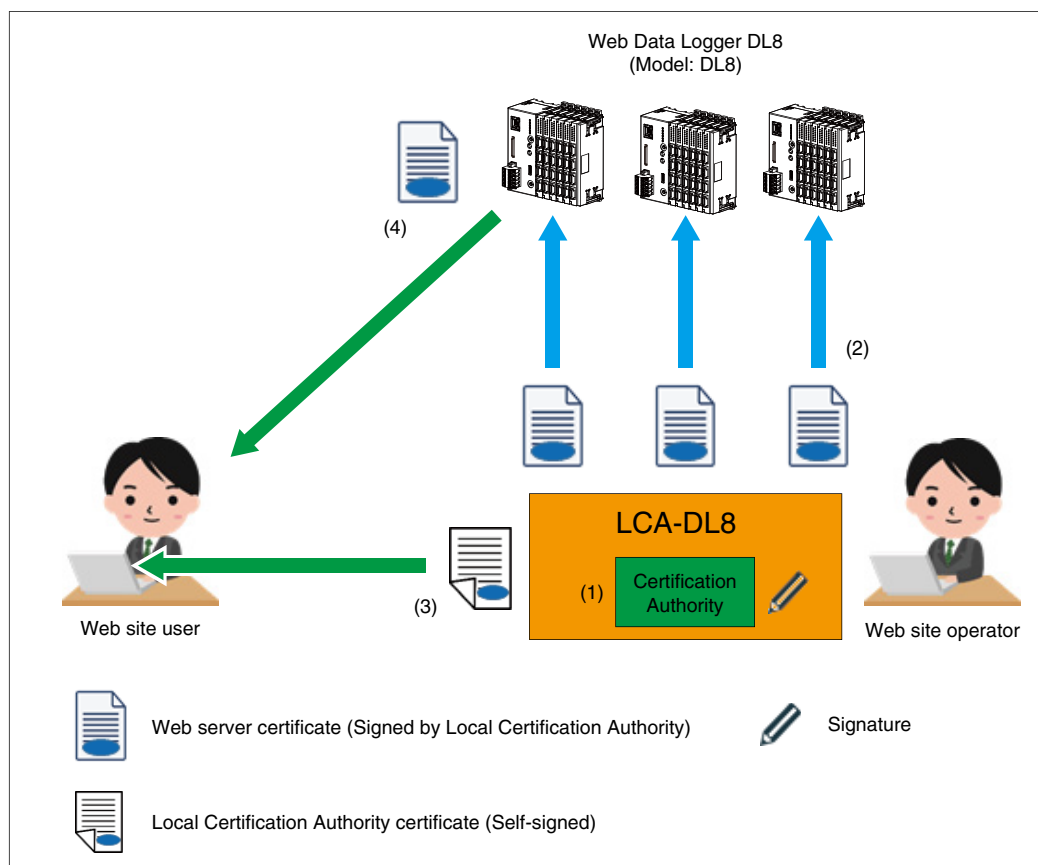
Web Data Logger DL8
(Model: DL8)

(4)

(2)

LCA-DL8

(1) Certification Authority

(3)

Web site user

Web site operator

Web server certificate (Signed by Local Certification Authority)

Signature

Local Certification Authority certificate (Self-signed)